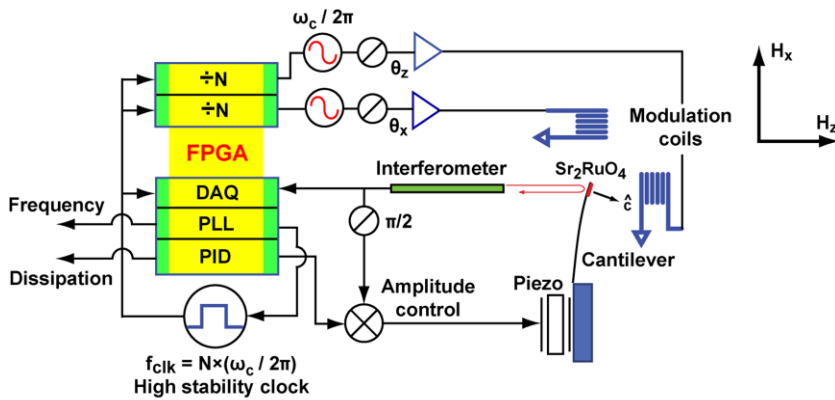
$\omega_c / 2\pi$

÷N

÷N

$\theta_z$

$\theta_x$

FPGA

DAQ

PLL

PID

Frequency

Dissipation

Interferometer

$\pi/2$

Amplitude control

$f_{clk} = N\times(\omega_c / 2\pi)$
High stability clock

Modulation coils

$Sr_2RuO_4$

$\hat{c}$

Cantilever

Piezo

$H_x$

$H_z$